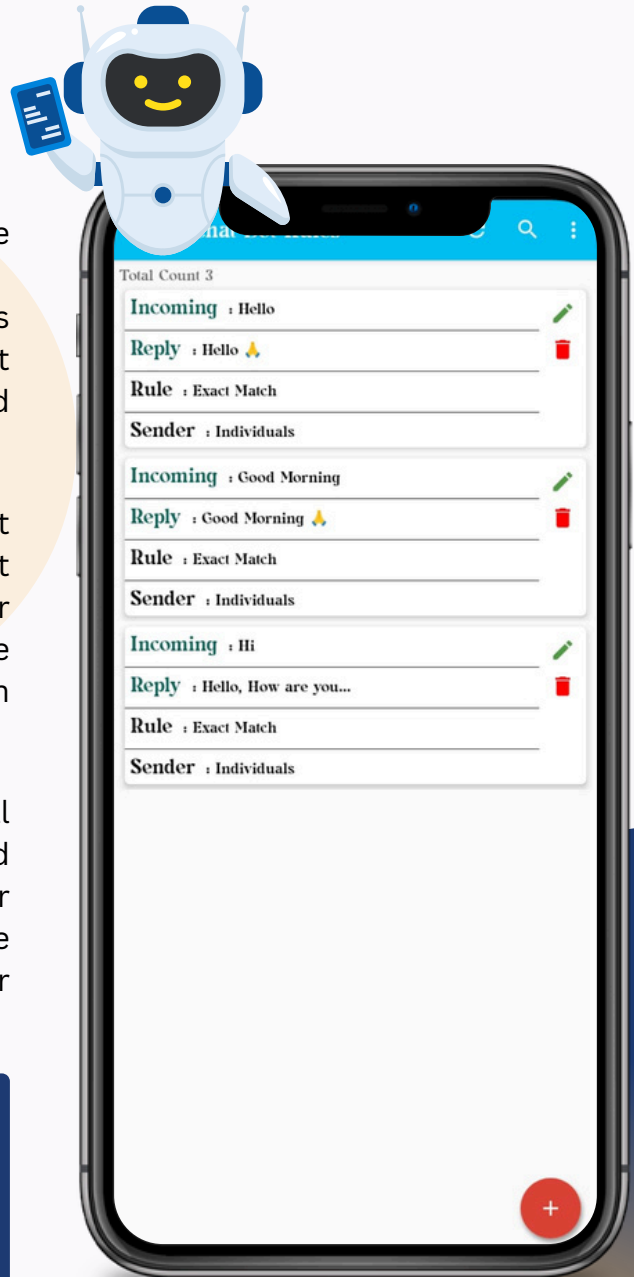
e

s
t
d

t
t
r
e
n

l
d
r
e
r

hat Bot Rules

Total Count 3

Incoming : Hello
Reply : Hello 🙏
Rule : Exact Match
Sender : Individuals

Incoming : Good Morning
Reply : Good Morning 🙏
Rule : Exact Match
Sender : Individuals

Incoming : Hi
Reply : Hello, How are you...
Rule : Exact Match
Sender : Individuals

+